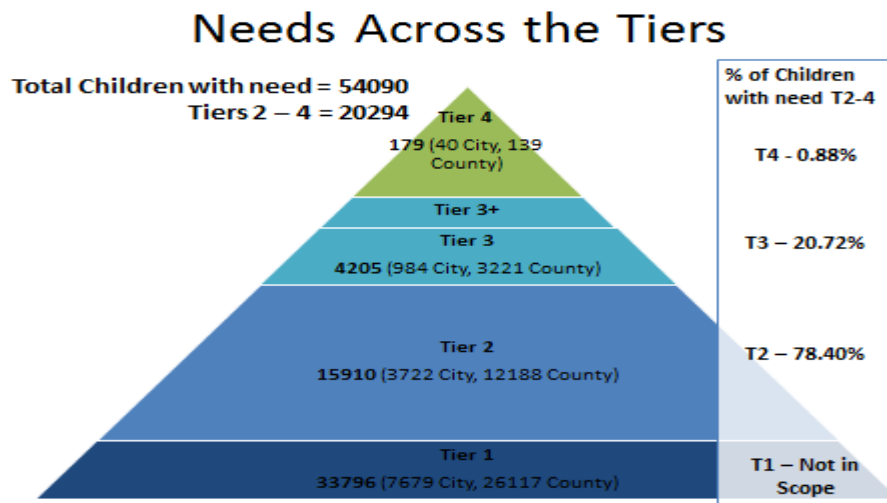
Needs Across the Tiers

Total Children with need = 54090
Tiers 2 – 4 = 20294

Tier 4
179 (40 City, 139 County)

Tier 3+

Tier 3
4205 (984 City, 3221 County)

Tier 2
15910 (3722 City, 12188 County)

Tier 1
33796 (7679 City, 26117 County)

% of Children with need T2-4

T4 - 0.88%

T3 – 20.72%

T2 – 78.40%

T1 – Not in Scope